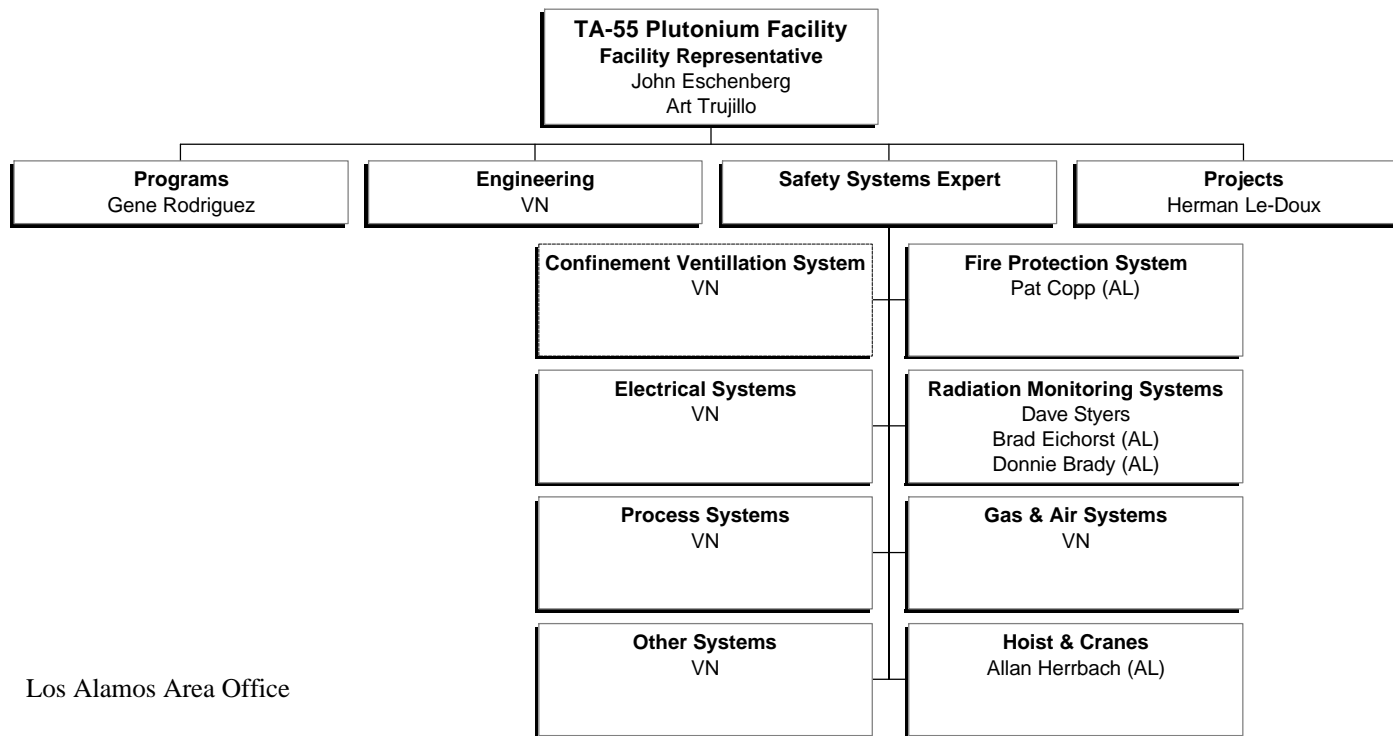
**TA-55 Plutonium Facility**
**Facility Representative**
John Eschenberg
Art Trujillo

**Programs**
Gene Rodriguez

**Engineering**
VN

**Safety Systems Expert**

**Projects**
Herman Le-Doux

**Confinement Ventillation System**
VN

**Fire Protection System**
Pat Copp (AL)

**Electrical Systems**
VN

**Radiation Monitoring Systems**
Dave Styers
Brad Eichorst (AL)
Donnie Brady (AL)

**Process Systems**
VN

**Gas & Air Systems**
VN

**Other Systems**
VN

**Hoist & Cranes**
Allan Herrbach (AL)

Los Alamos Area Office